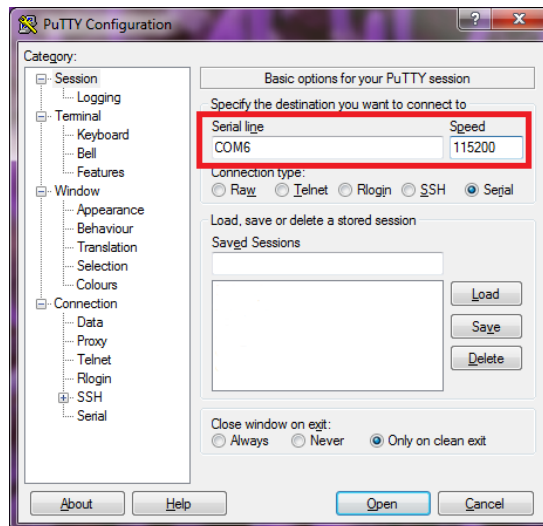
PuTTY Configuration

?

X

Category:

Session

Logging

Terminal

Keyboard

Bell

Features

Window

Appearance

Behaviour

Translation

Selection

Colours

Connection

Data

Proxy

Telnet

Rlogin

SSH

Serial

Basic options for your PuTTY session

Specify the destination you want to connect to

Serial line

COM6

Speed

115200

Connection type:

Raw Telnet Rlogin SSH Serial

Load, save or delete a stored session

Saved Sessions

Load

Save

Delete

Close window on exit:

Always Never Only on clean exit

About

Help

Open

Cancel